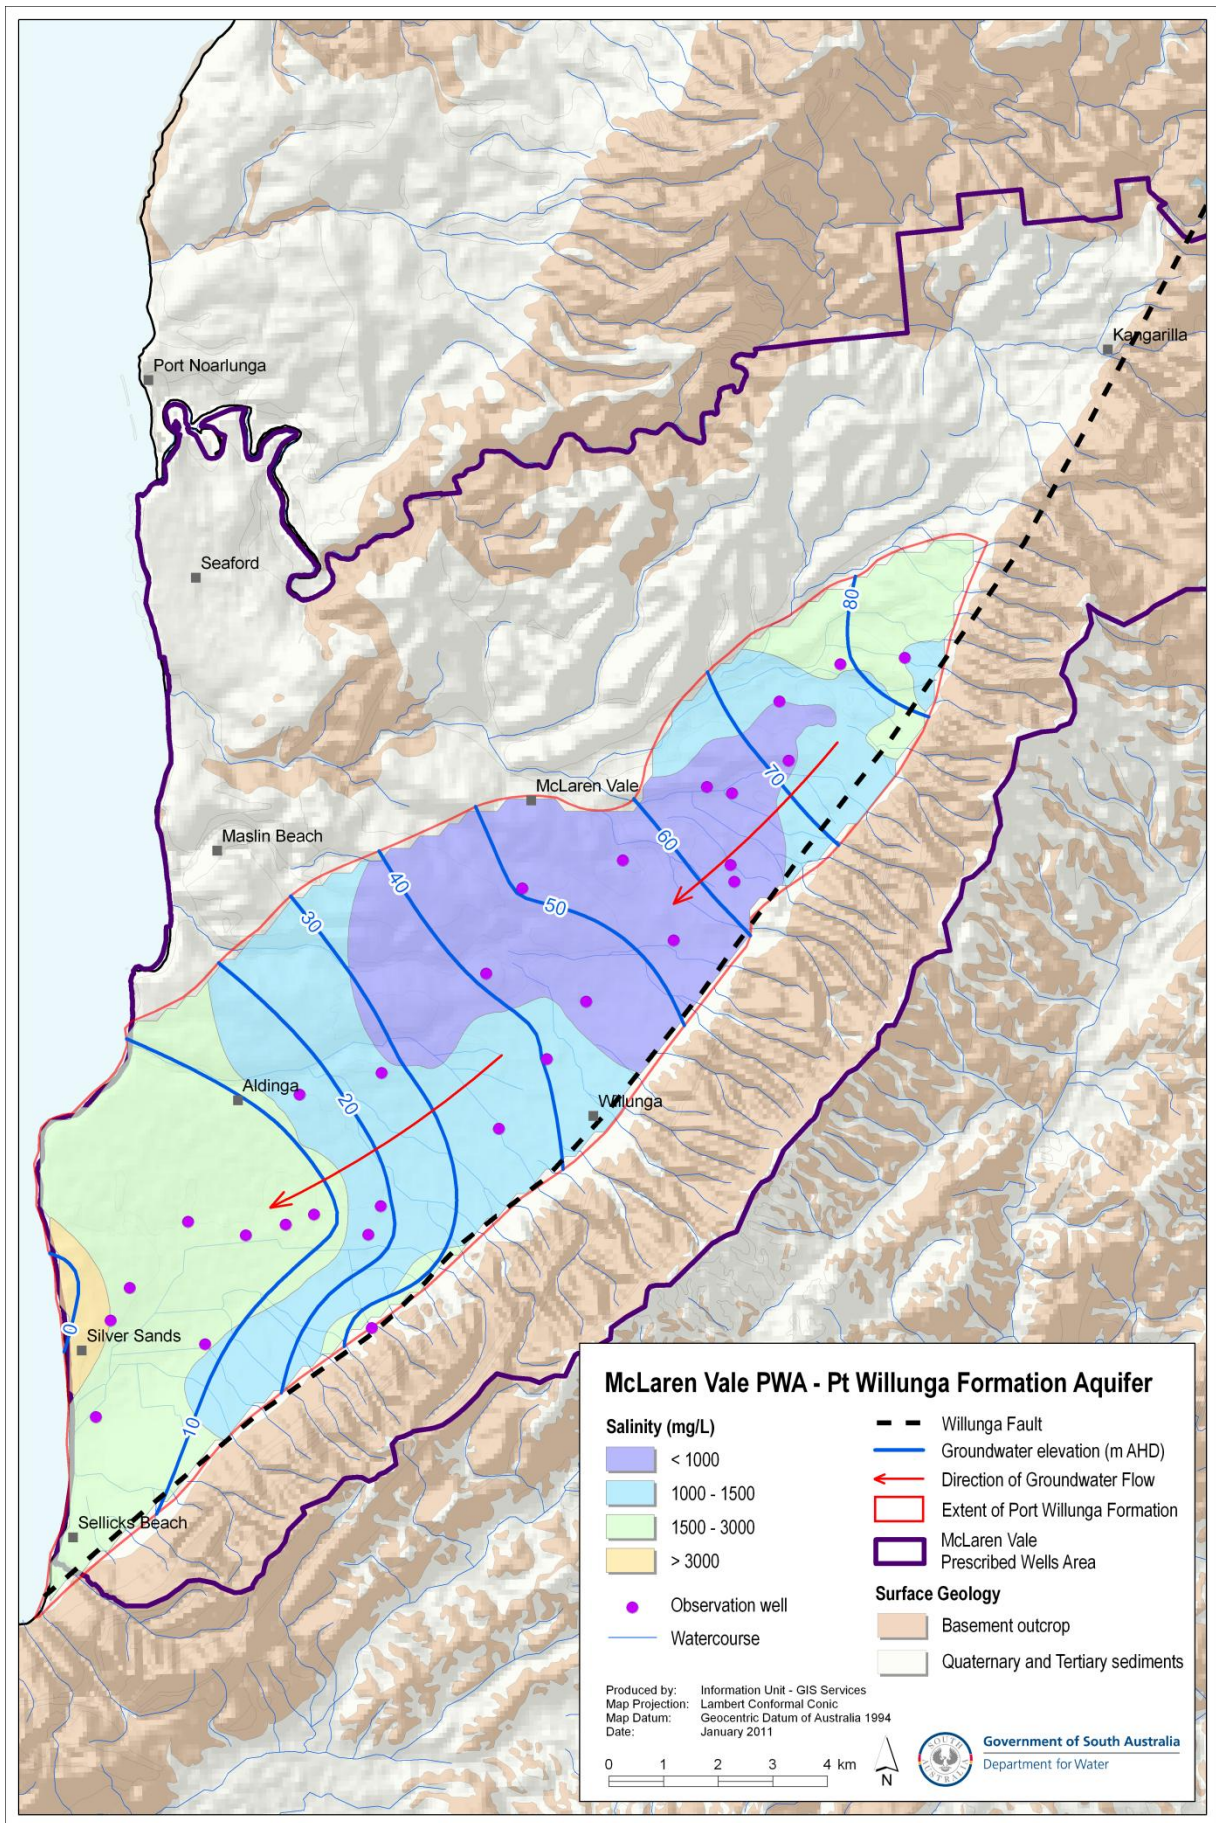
Kangarilla

Port Noarlunga

Seaford

80

70

McLaren Vale

60

Maslin Beach

40

50

30

Aldinga

20

Willunga

0

Silver Sands

10

Sellicks Beach

McLaren Vale PWA - Pt Willunga Formation Aquifer

Salinity (mg/L)

< 1000

1000 - 1500

1500 - 3000

> 3000

Observation well

Watercourse

Willunga Fault

Groundwater elevation (m AHD)

Direction of Groundwater Flow

Extent of Port Willunga Formation

McLaren Vale Prescribed Wells Area

Surface Geology

Basement outcrop

Quaternary and Tertiary sediments

Produced by: Information Unit - GIS Services
Map Projection: Lambert Conformal Conic
Map Datum: Geocentric Datum of Australia 1994
Date: January 2011

0 1 2 3 4 km

N

Government of South Australia
Department for Water